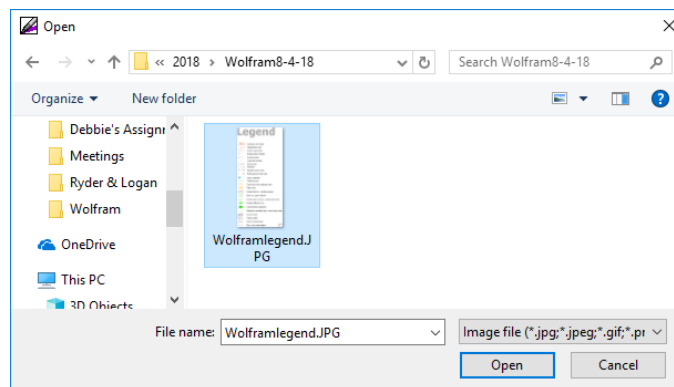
Open

« 2018 › Wolfram8-4-18

Search Wolfram8-4-18

Organize ▾

New folder

Debbie's Assignr

Meetings

Ryder & Logan

Wolfram

OneDrive

This PC

3D Objects

Legend

Wolframlegend.JPG

File name: Wolframlegend.JPG

Image file (*.jpg;*.jpeg;*.gif;*.pr

Open

Cancel